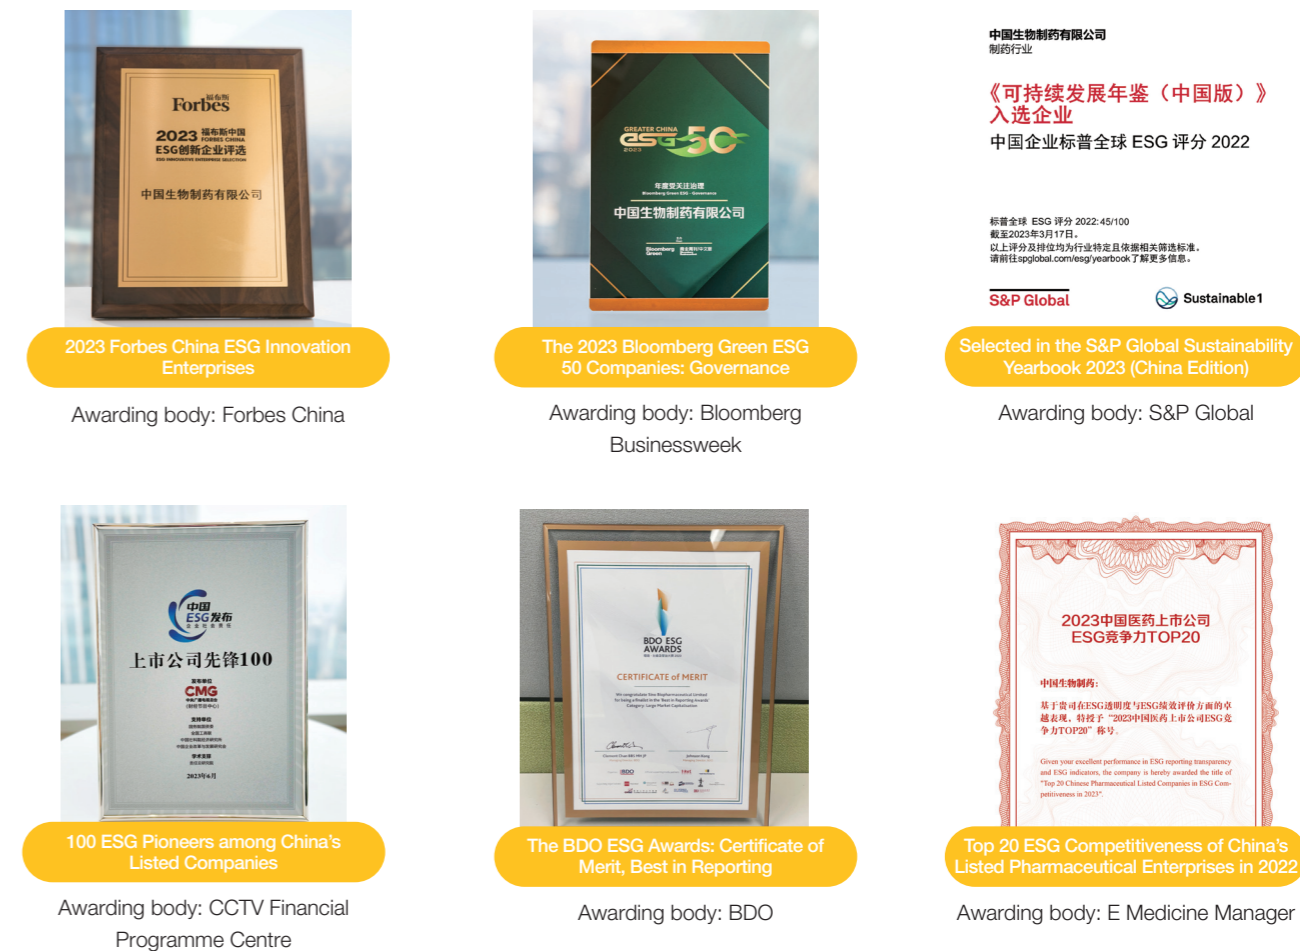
福布斯
Forbes
2023 福布斯中国 FORBES CHINA
ESG创新企业评选
ESG INNOVATIVE ENTERPRISE SELECTION
中国生物制药有限公司

2023 Forbes China ESG Innovation Enterprises

Awarding body: Forbes China

GREATER CHINA
ESG 50
2023
年度受关注治理
Bloomberg Green ESG · Governance
中国生物制药有限公司
Bloomberg Green

The 2023 Bloomberg Green ESG 50 Companies: Governance

Awarding body: Bloomberg Businessweek

中国生物制药有限公司
制药行业

《可持续发展年鉴（中国版）》入选企业
中国企业标普全球 ESG 评分 2022

标普全球 ESG 评分 2022: 45/100
截至2023年3月17日。
以上评分及排位均为行业特定且依据相关筛选标准。
请前往spglobal.com/esg/yearbook了解更多信息。

S&P Global
Sustainable1

Selected in the S&P Global Sustainability Yearbook 2023 (China Edition)

Awarding body: S&P Global

中国ESG发布
上市公司先锋100
CMG
2023年6月

100 ESG Pioneers among China's Listed Companies

Awarding body: CCTV Financial Programme Centre

BDO ESG AWARDS
CERTIFICATE of MERIT
BDO

The BDO ESG Awards: Certificate of Merit, Best in Reporting

Awarding body: BDO

2023中国医药上市公司
ESG竞争力TOP20
中国生物制药:
基于贵司在ESG透明度与ESG绩效评价方面的卓越表现，特授予"2023中国医药上市公司ESG竞争力TOP20"称号。
Given your excellent performance in ESG reporting transparency and ESG indicators, the company is hereby awarded the title of "Top 20 Chinese Pharmaceutical Listed Companies in ESG Competitiveness in 2023".

Top 20 ESG Competitiveness of China's Listed Pharmaceutical Enterprises in 2022

Awarding body: E Medicine Manager